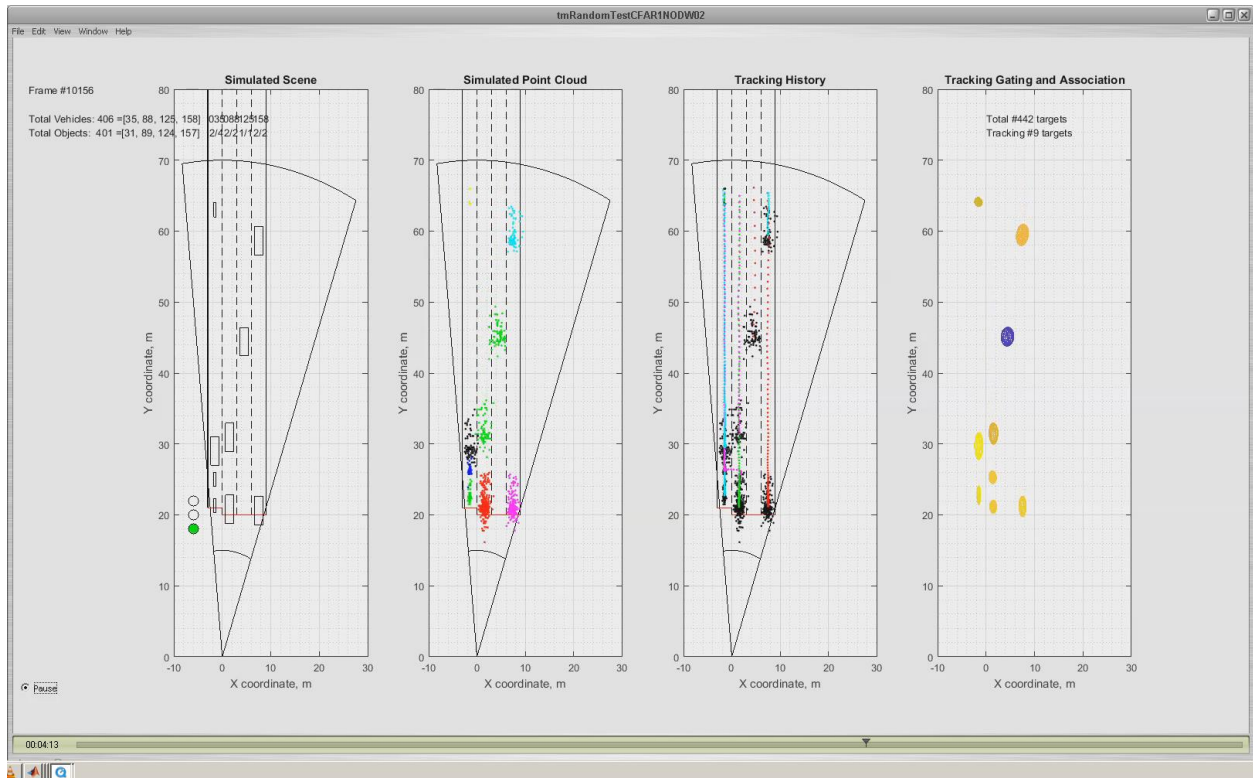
tmRandomTestCFAR1NODW02

File Edit View Window Help

Frame #10156

Total Vehicles: 406 =[35, 88, 125, 158] 035088125158
Total Objects: 401 =[31, 89, 124, 157] 2/4/2/2/1/2/2

Simulated Scene

80
70
60
50
40
30
20
10
0
Y coordinate, m
-10 0 10 20 30
X coordinate, m

Simulated Point Cloud

80
70
60
50
40
30
20
10
0
Y coordinate, m
-10 0 10 20 30
X coordinate, m

Tracking History

80
70
60
50
40
30
20
10
0
Y coordinate, m
-10 0 10 20 30
X coordinate, m

Tracking Gating and Association

Total #442 targets
Tracking #9 targets

80
70
60
50
40
30
20
10
0
Y coordinate, m
-10 0 10 20 30
X coordinate, m

Pause

00:04:13